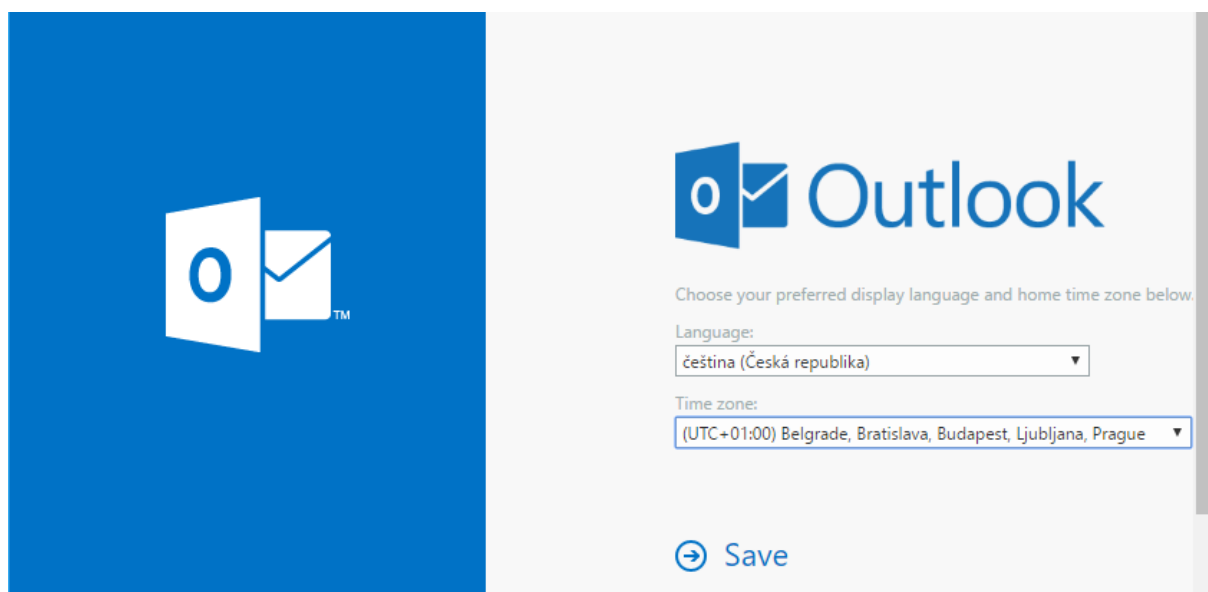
O

TM

O

Outlook

Choose your preferred display language and home time zone below.

Language:

čeština (Česká republika) ▼

Time zone:

(UTC+01:00) Belgrade, Bratislava, Budapest, Ljubljana, Prague ▼

Save